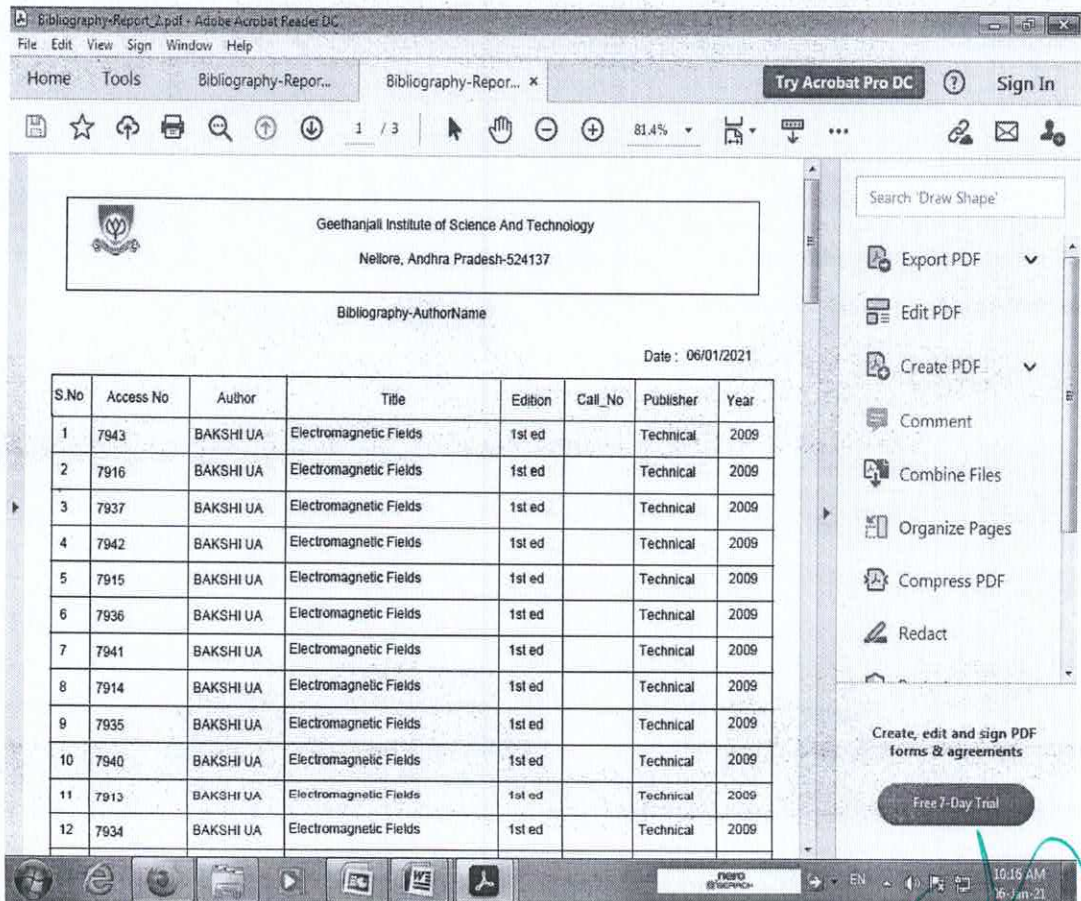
Bibliography-Report_2.pdf - Adobe Acrobat Reader DC
File Edit View Sign Window Help
Home Tools Bibliography-Repor... Bibliography-Repor... ×
Try Acrobat Pro DC ? Sign In
1 / 3 81.4%

Geethanjali Institute of Science And Technology
Nellore, Andhra Pradesh-524137

Bibliography-AuthorName

Date : 06/01/2021

| S.No | Access No | Author | Title | Edition | Call_No | Publisher | Year |
|---|---|---|---|---|---|---|---|
| 1 | 7943 | BAKSHI UA | Electromagnetic Fields | 1st ed | | Technical | 2009 |
| 2 | 7916 | BAKSHI UA | Electromagnetic Fields | 1st ed | | Technical | 2009 |
| 3 | 7937 | BAKSHI UA | Electromagnetic Fields | 1st ed | | Technical | 2009 |
| 4 | 7942 | BAKSHI UA | Electromagnetic Fields | 1st ed | | Technical | 2009 |
| 5 | 7915 | BAKSHI UA | Electromagnetic Fields | 1st ed | | Technical | 2009 |
| 6 | 7936 | BAKSHI UA | Electromagnetic Fields | 1st ed | | Technical | 2009 |
| 7 | 7941 | BAKSHI UA | Electromagnetic Fields | 1st ed | | Technical | 2009 |
| 8 | 7914 | BAKSHI UA | Electromagnetic Fields | 1st ed | | Technical | 2009 |
| 9 | 7935 | BAKSHI UA | Electromagnetic Fields | 1st ed | | Technical | 2009 |
| 10 | 7940 | BAKSHI UA | Electromagnetic Fields | 1st ed | | Technical | 2009 |
| 11 | 7913 | BAKSHI UA | Electromagnetic Fields | 1st ed | | Technical | 2009 |
| 12 | 7934 | BAKSHI UA | Electromagnetic Fields | 1st ed | | Technical | 2009 |

Search 'Draw Shape'
Export PDF
Edit PDF
Create PDF
Comment
Combine Files
Organize Pages
Compress PDF
Redact

Create, edit and sign PDF forms & agreements
Free 7-Day Trial

nero
EN 10:16 AM
06-Jan-21